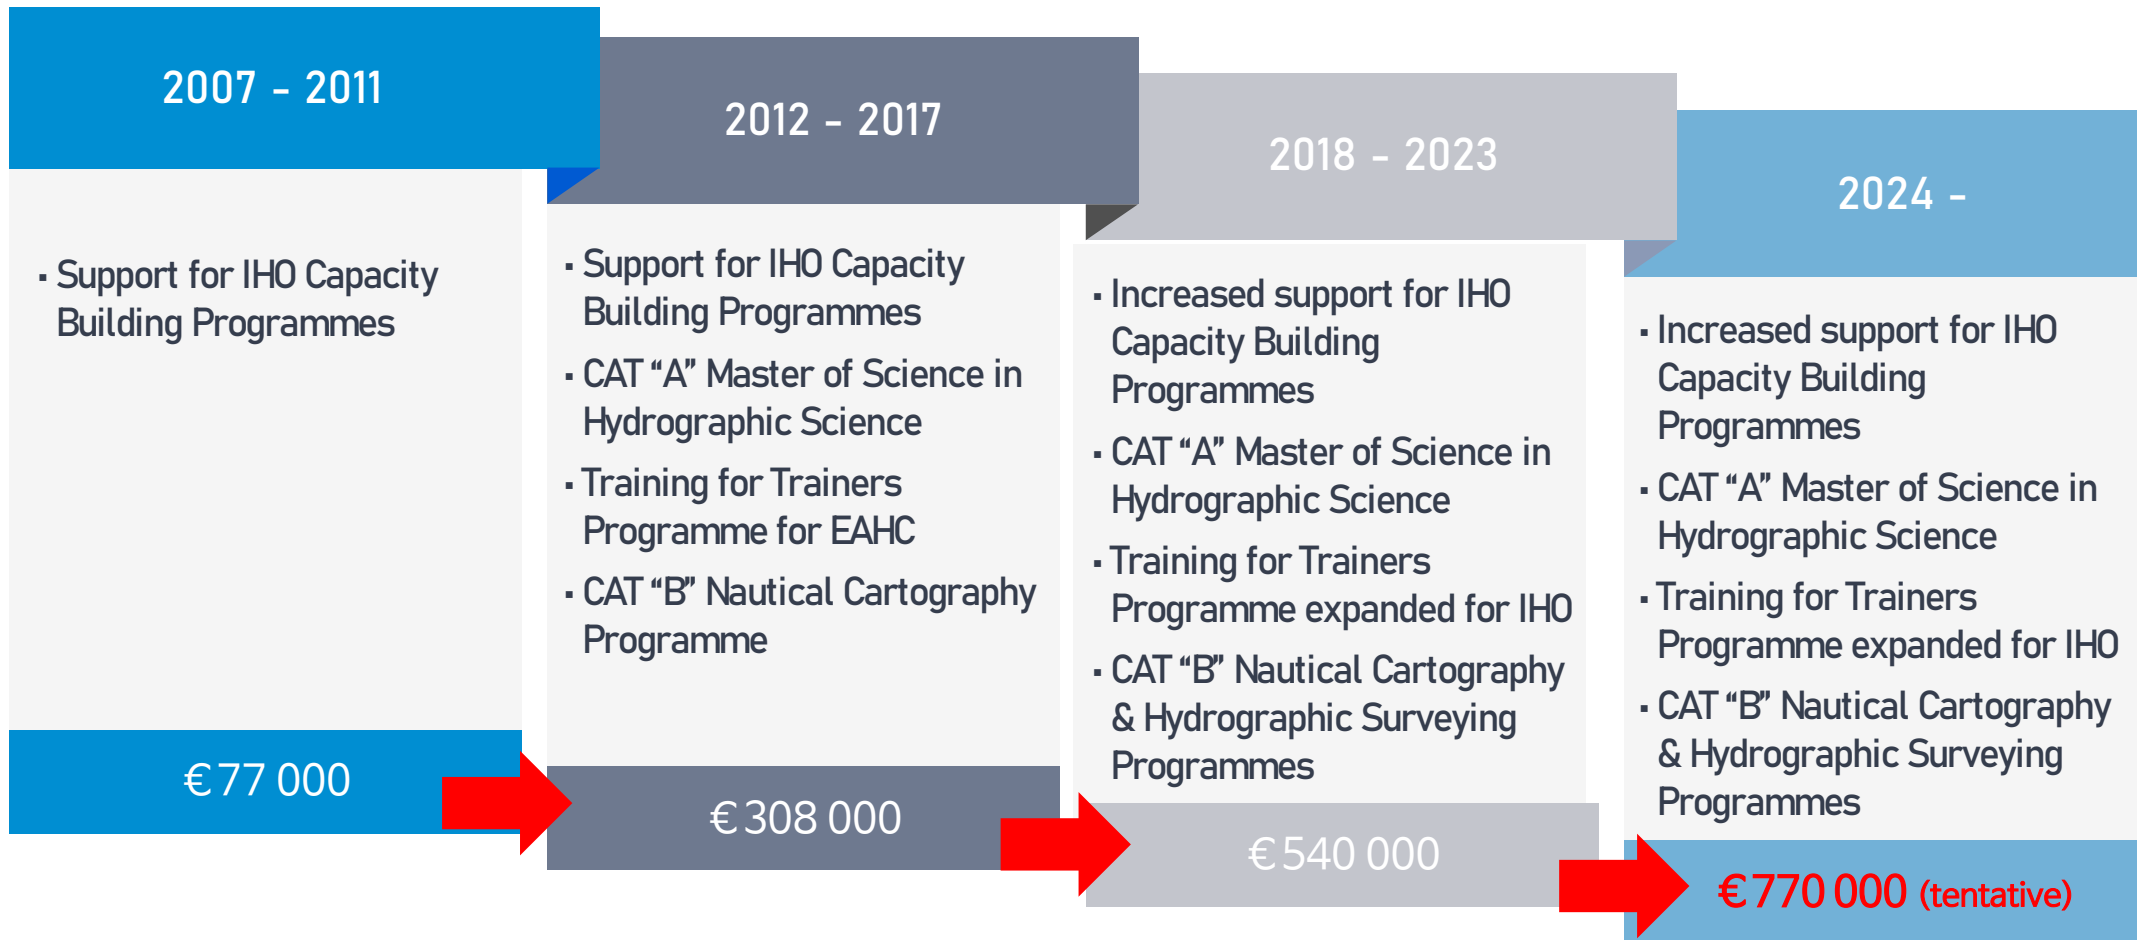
2007 - 2011

- Support for IHO Capacity Building Programmes

€77 000

2012 - 2017

- Support for IHO Capacity Building Programmes
- CAT “A” Master of Science in Hydrographic Science
- Training for Trainers Programme for EAHC
- CAT “B” Nautical Cartography Programme

€308 000

2018 - 2023

- Increased support for IHO Capacity Building Programmes
- CAT “A” Master of Science in Hydrographic Science
- Training for Trainers Programme expanded for IHO
- CAT “B” Nautical Cartography & Hydrographic Surveying Programmes

€540 000

2024 -

- Increased support for IHO Capacity Building Programmes
- CAT “A” Master of Science in Hydrographic Science
- Training for Trainers Programme expanded for IHO
- CAT “B” Nautical Cartography & Hydrographic Surveying Programmes

€770 000 (tentative)